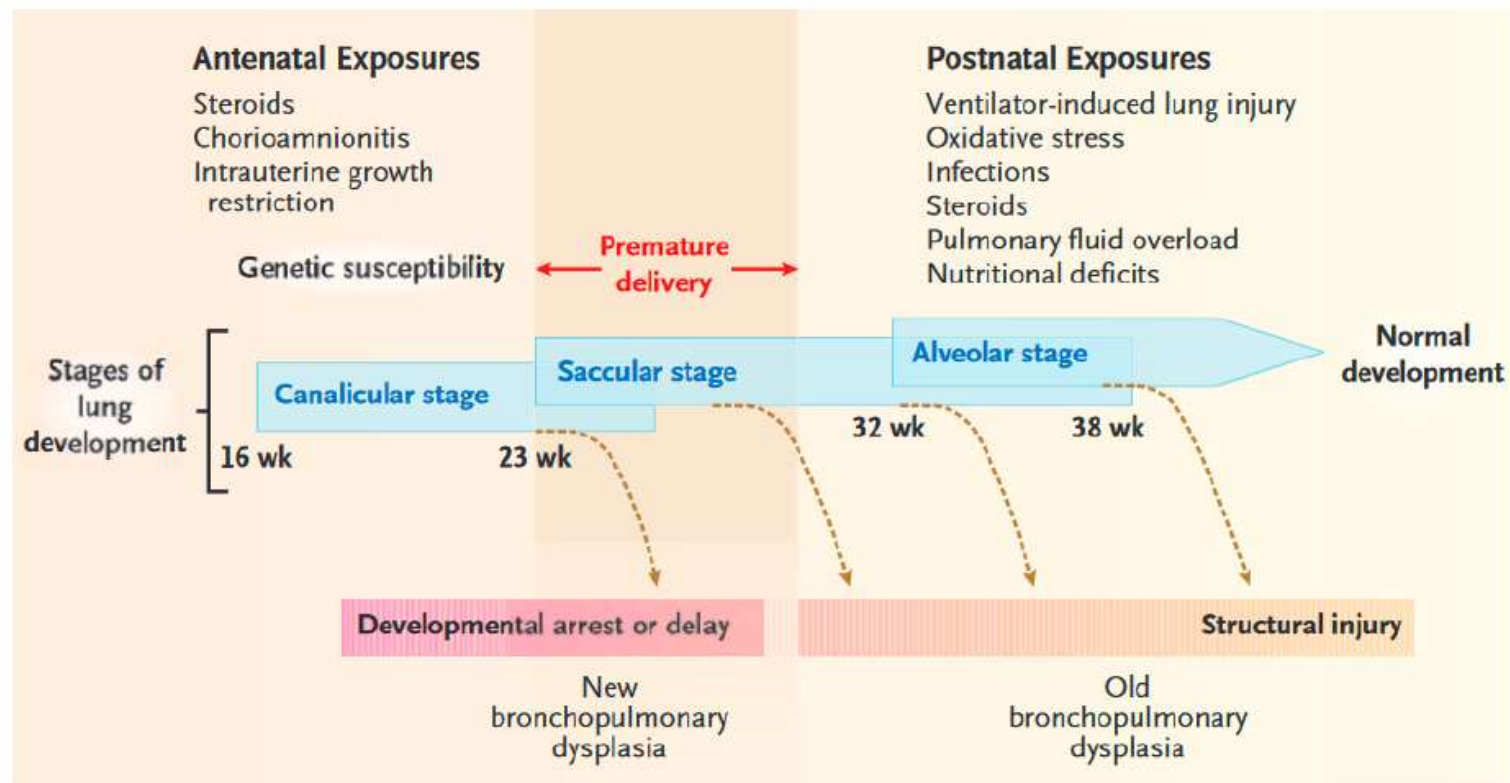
Antenatal Exposures
Steroids
Chorioamnionitis
Intrauterine growth restriction

Postnatal Exposures
Ventilator-induced lung injury
Oxidative stress
Infections
Steroids
Pulmonary fluid overload
Nutritional deficits

Genetic susceptibility

Premature delivery

Stages of lung development

Canalicular stage
Saccular stage
Alveolar stage
Normal development

16 wk
23 wk
32 wk
38 wk

Developmental arrest or delay
Structural injury

New bronchopulmonary dysplasia

Old bronchopulmonary dysplasia